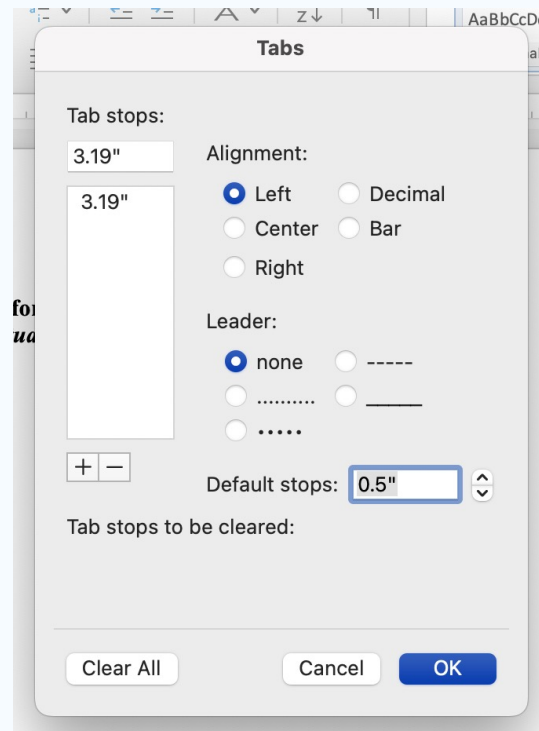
AaBbCcDd

Tabs

Tab stops:

3.19"

3.19"

Alignment:

Left
Decimal
Center
Bar
Right

Leader:

none
-----
..........
_____
•••••

+ −

Default stops: 0.5"

Tab stops to be cleared:

Clear All
Cancel
OK

for
ua